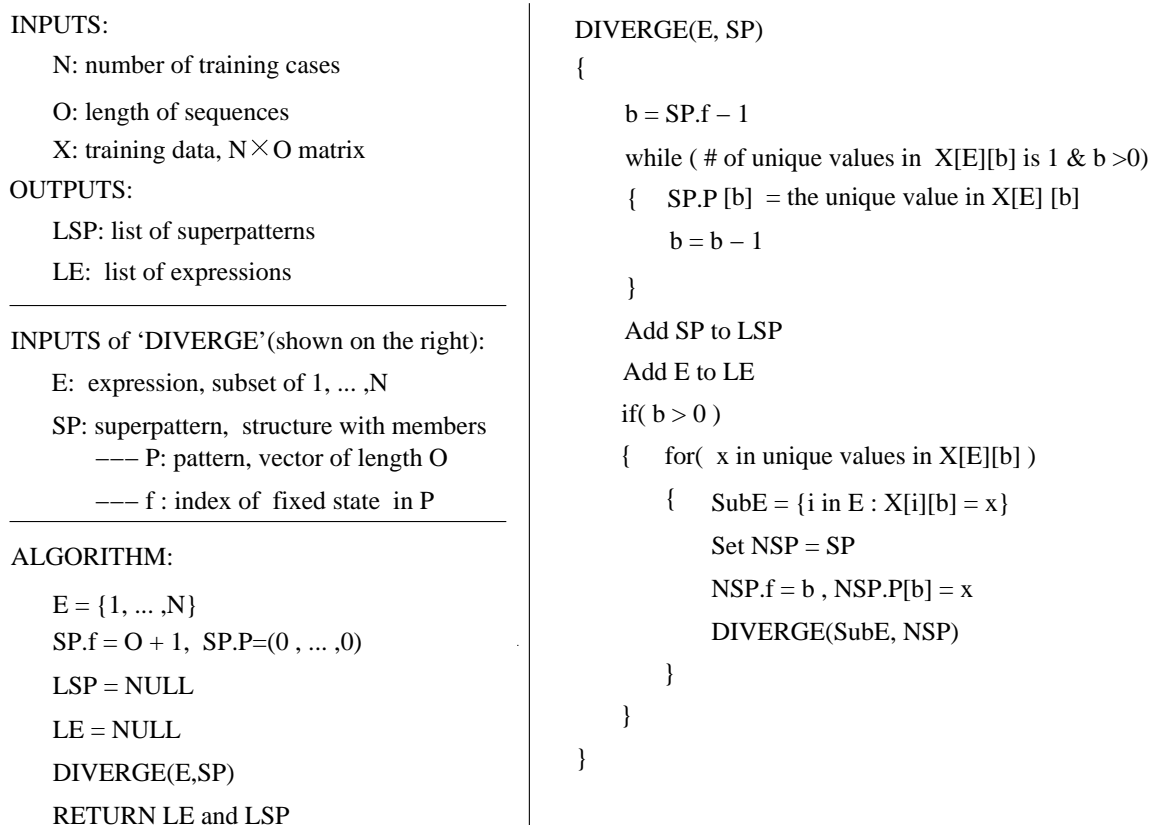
INPUTS:

N: number of training cases

O: length of sequences

X: training data, N$\times$O matrix

OUTPUTS:

LSP: list of superpatterns

LE: list of expressions

INPUTS of 'DIVERGE'(shown on the right):

E: expression, subset of 1, ... ,N

SP: superpattern, structure with members
––– P: pattern, vector of length O
––– f : index of fixed state in P

ALGORITHM:

E = {1, ... ,N}
SP.f = O + 1, SP.P=(0 , ... ,0)
LSP = NULL
LE = NULL
DIVERGE(E,SP)
RETURN LE and LSP

DIVERGE(E, SP)
{
b = SP.f − 1
while ( # of unique values in X[E][b] is 1 & b >0)
{ SP.P [b] = the unique value in X[E] [b]
b = b − 1
}
Add SP to LSP
Add E to LE
if( b > 0 )
{ for( x in unique values in X[E][b] )
{ SubE = {i in E : X[i][b] = x}
Set NSP = SP
NSP.f = b , NSP.P[b] = x
DIVERGE(SubE, NSP)
}
}
}